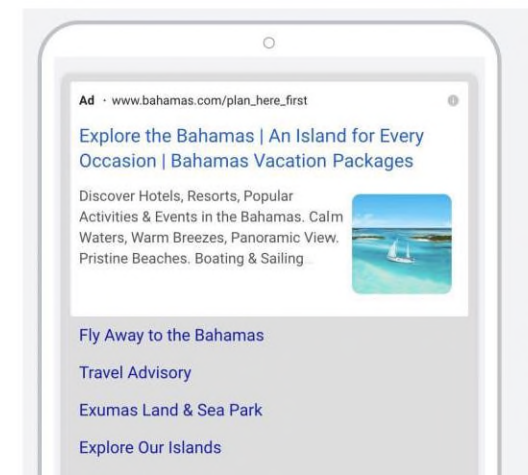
Ad · www.bahamas.com/plan_here_first

Explore the Bahamas | An Island for Every Occasion | Bahamas Vacation Packages

Discover Hotels, Resorts, Popular Activities & Events in the Bahamas. Calm Waters, Warm Breezes, Panoramic View. Pristine Beaches. Boating & Sailing...

Fly Away to the Bahamas

Travel Advisory

Exumas Land & Sea Park

Explore Our Islands